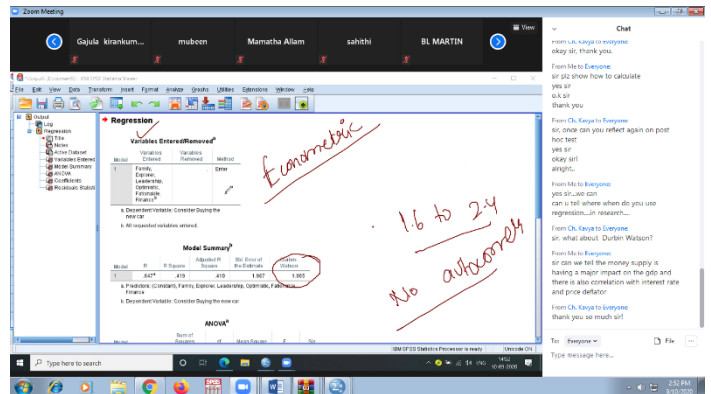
Zoom Meeting

Gajula kirankum...
mubeen
Mamatha Allam
sahithi
BL MARTIN
View

Chat

From Me to Everyone:
okay sir, thank you.

From Ch. Kavya to Everyone:
sir plz show how to calculate
yes sir
o.k sir
thank you

From Ch. Kavya to Everyone:
sir, once can you reflect again on post hoc test
yes sir
okay sirl
alright..

From Me to Everyone:
yes sir...we can
can u tell where when do you use regression....in research....

From Me to Everyone:
sir. what about Durbin Watson?

From Me to Everyone:
sir can we tell the money supply is having a major impact on the gdp and there is also correlation with interest rate and price deflator

From Ch. Kavya to Everyone:
thank you so much sir!

To: Everyone
File
Type message here...

*Output2 [Document2] - IBM SPSS Statistics Viewer
File Edit View Data Transform Insert Format Analyze Graphs Utilities Extensions Window Help

Output
Log
Regression
Title
Notes
Active Dataset
Variables Entered
Model Summary
ANOVA
Coefficients
Residuals Statisti

Regression

Variables Entered/Removed$^a$

| Model | Variables Entered | Variables Removed | Method |
|---|---|---|---|
| 1 | Family, Explorer, Leadership, Optimistic, Fashionable, Finance$^b$ | . | Enter |

a. Dependent Variable: Consider Buying the new car
b. All requested variables entered.

Model Summary$^b$

| Model | R | R Square | Adjusted R Square | Std. Error of the Estimate | Durbin-Watson |
|---|---|---|---|---|---|
| 1 | .647$^a$ | .419 | .410 | 1.067 | 1.865 |

a. Predictors: (Constant), Family, Explorer, Leadership, Optimistic, Fashionable, Finance
b. Dependent Variable: Consider Buying the new car

ANOVA$^a$

| Model | Sum of Squares | df | Mean Square | F | Sig. |
|---|---|---|---|---|---|

Econometric
1.6 to 2.4
No autocorrel

IBM SPSS Statistics Processor is ready   Unicode:ON

Type here to search
ENG 14:52 10-09-2020
2:52 PM 9/10/2020